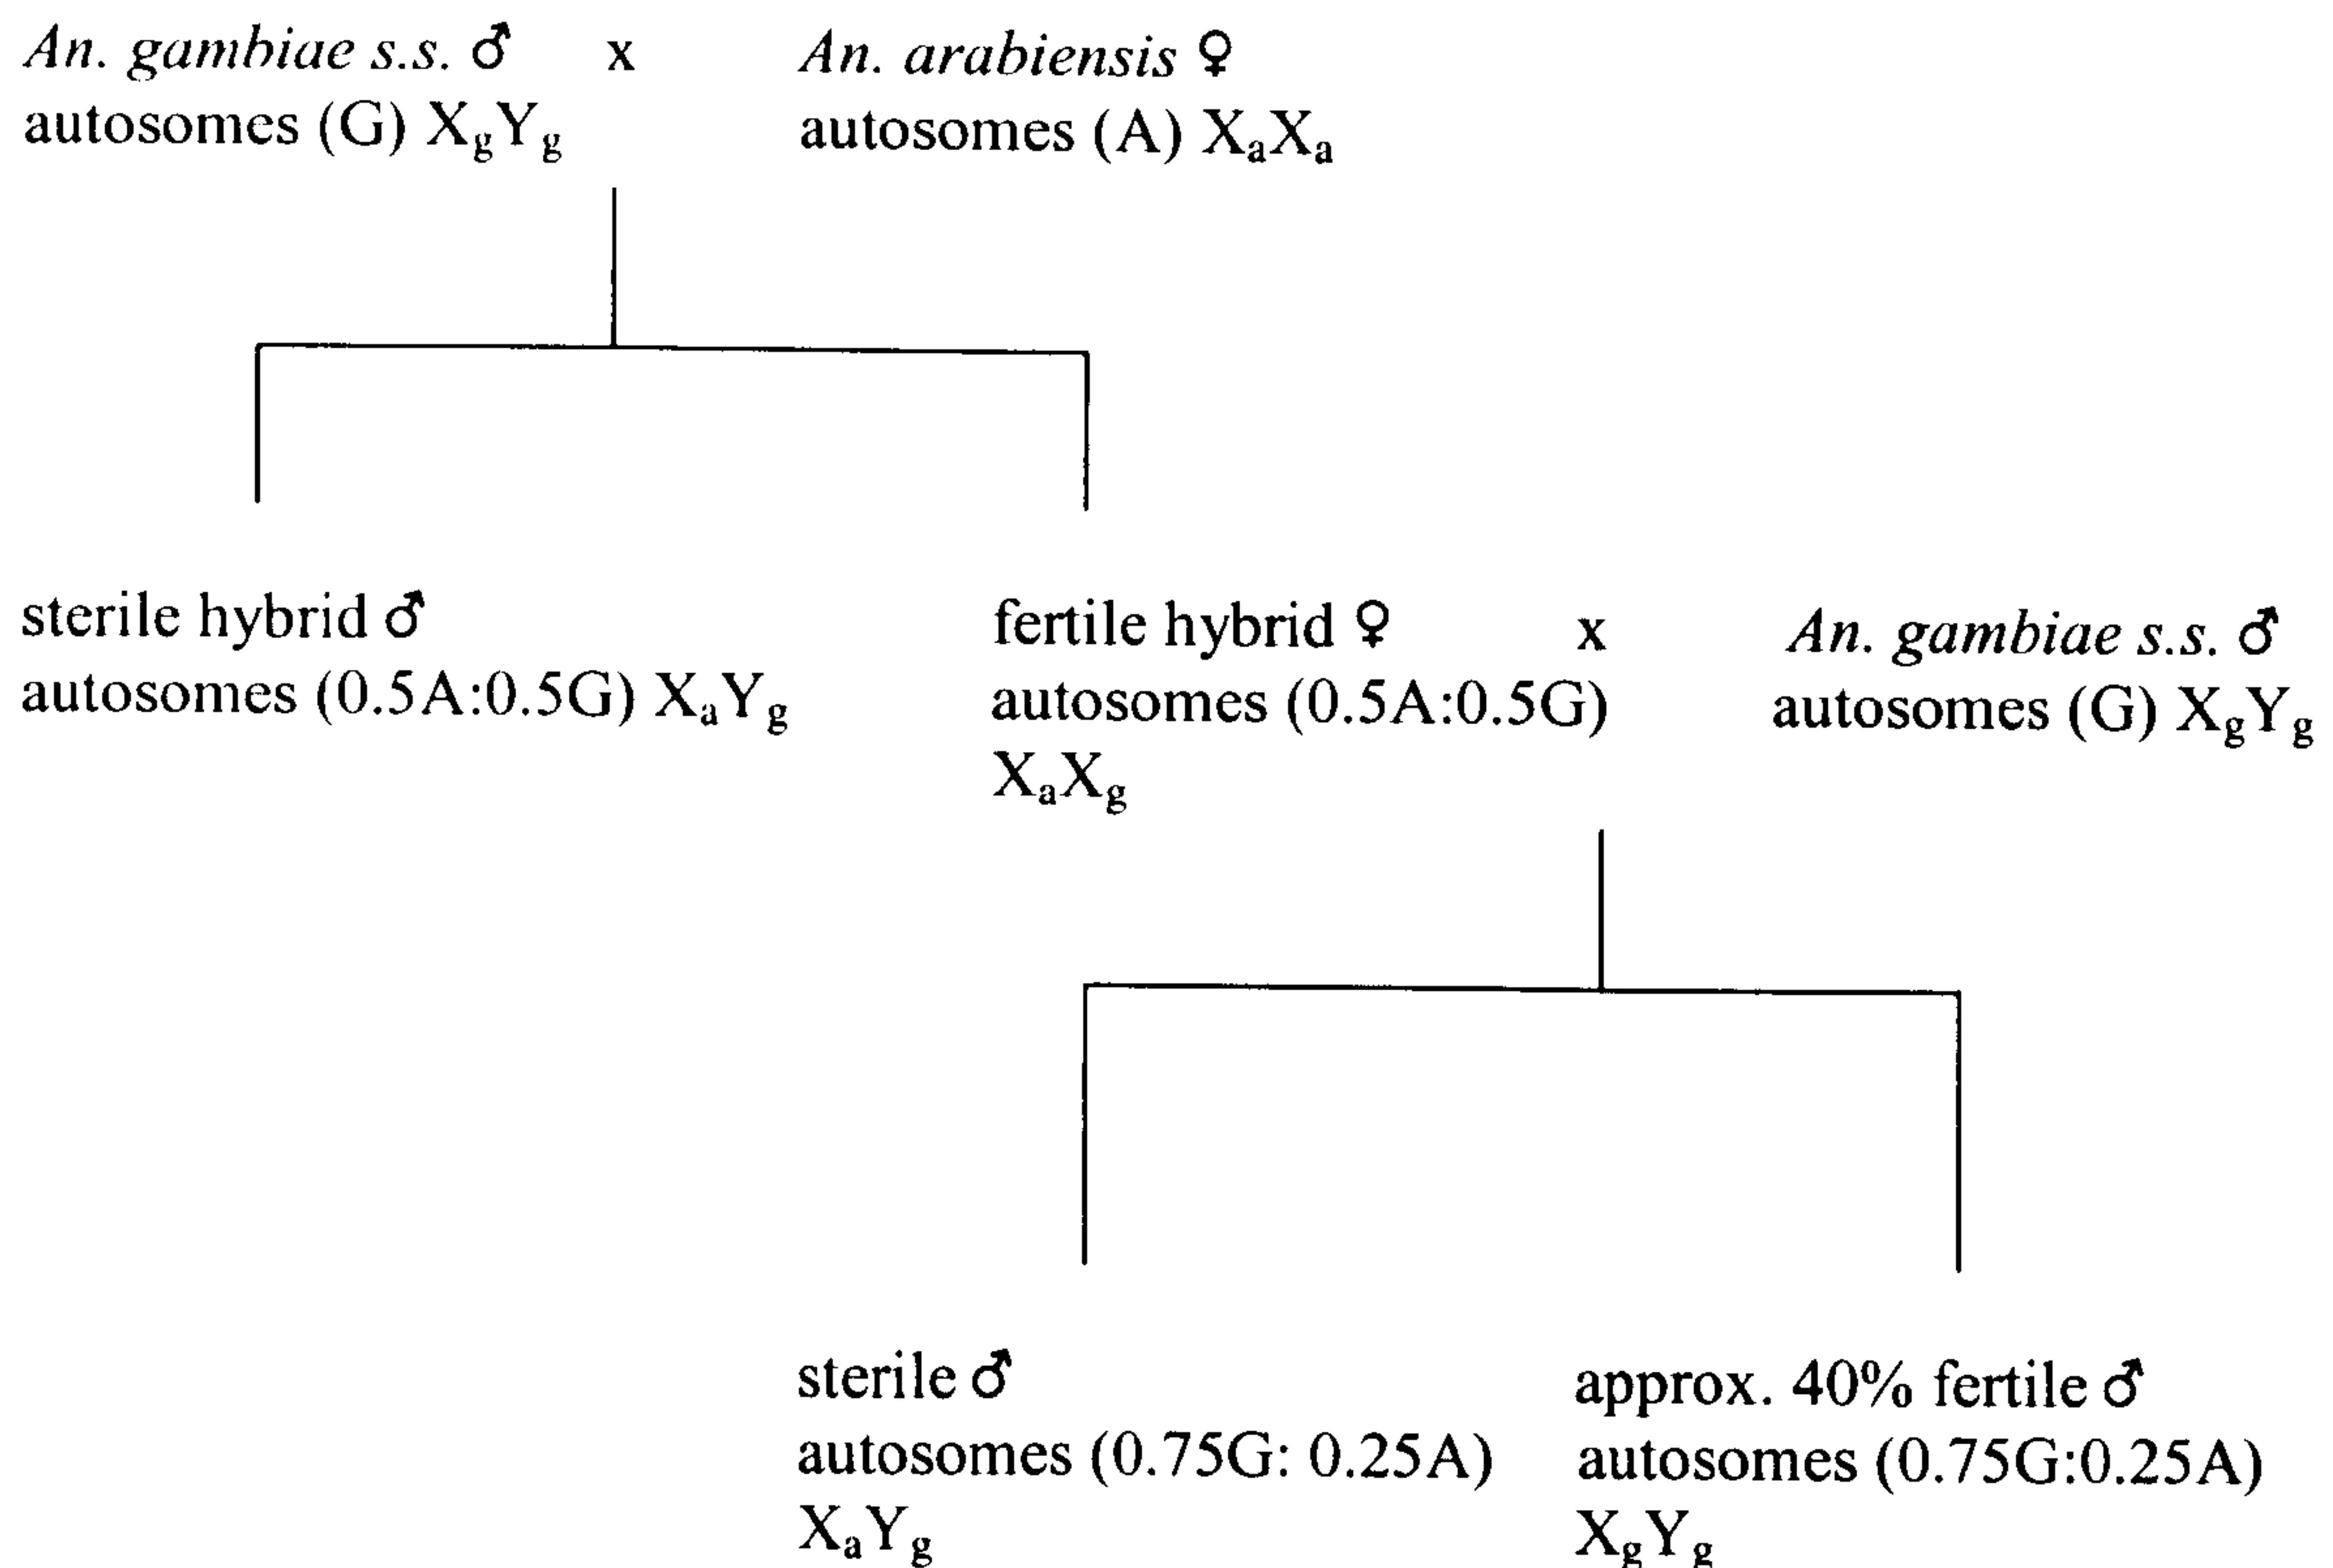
An. gambiae s.s. ♂ x An. arabiensis ♀
autosomes (G) $X_gY_g$ autosomes (A) $X_aX_a$

sterile hybrid ♂
autosomes (0.5A:0.5G) $X_aY_g$

fertile hybrid ♀ x An. gambiae s.s. ♂
autosomes (0.5A:0.5G) $X_aX_g$ autosomes (G) $X_gY_g$

sterile ♂
autosomes (0.75G: 0.25A) $X_aY_g$

approx. 40% fertile ♂
autosomes (0.75G:0.25A) $X_gY_g$